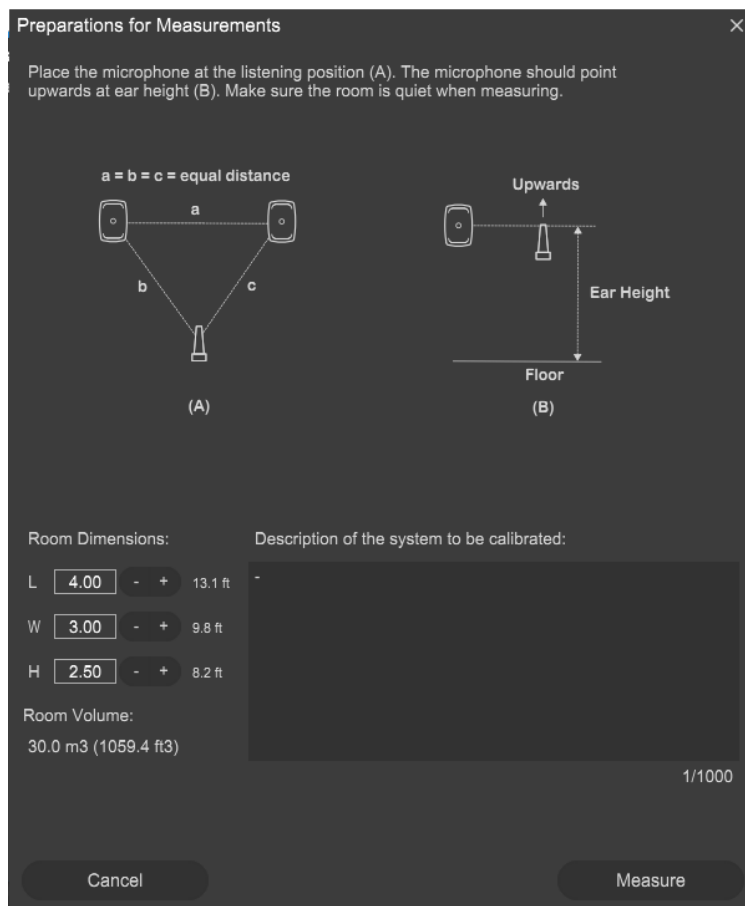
Preparations for Measurements

×

Place the microphone at the listening position (A). The microphone should point upwards at ear height (B). Make sure the room is quiet when measuring.

a = b = c = equal distance

a

b

c

(A)

Upwards

Ear Height

Floor

(B)

Room Dimensions:

L 4.00 - + 13.1 ft

W 3.00 - + 9.8 ft

H 2.50 - + 8.2 ft

Room Volume:

30.0 m3 (1059.4 ft3)

Description of the system to be calibrated:

-

1/1000

Cancel

Measure